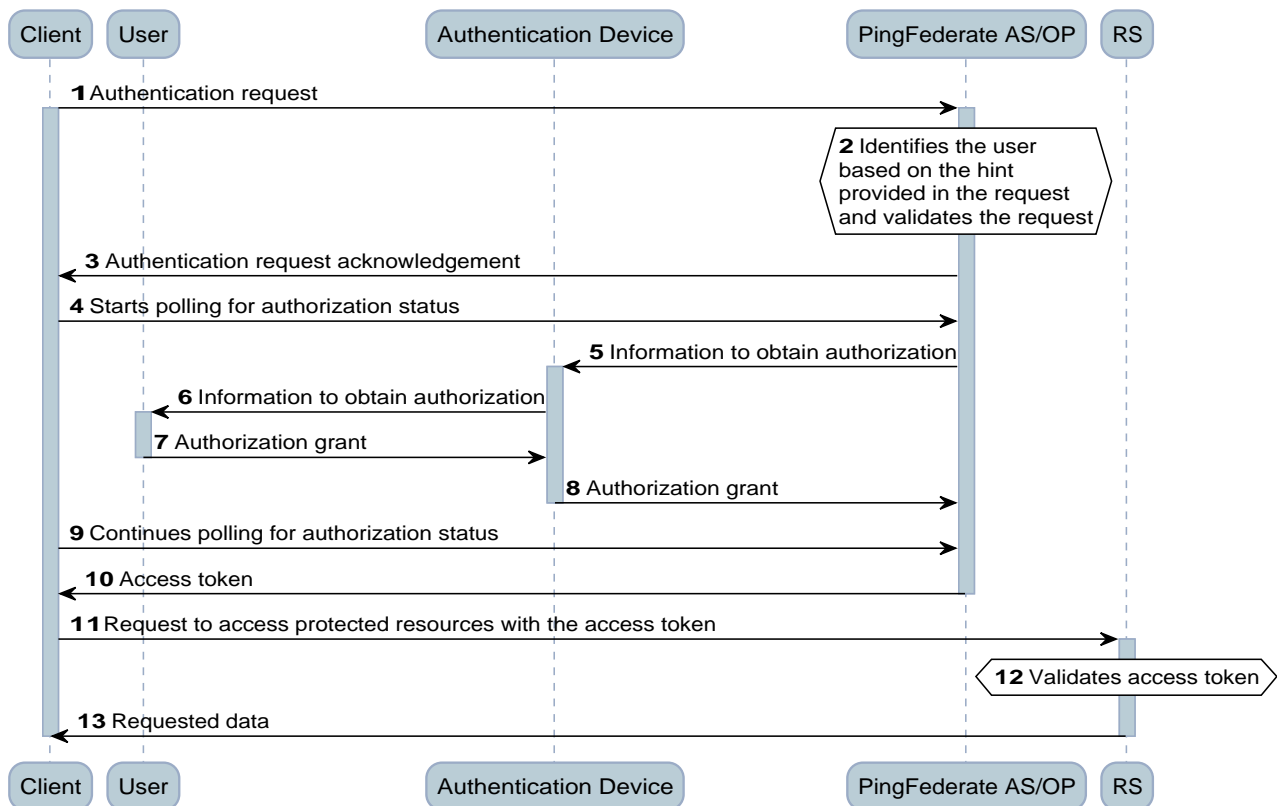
Client User Authentication Device PingFederate AS/OP RS

1 Authentication request

2 Identifies the user based on the hint provided in the request and validates the request

3 Authentication request acknowledgement

4 Starts polling for authorization status

5 Information to obtain authorization

6 Information to obtain authorization

7 Authorization grant

8 Authorization grant

9 Continues polling for authorization status

10 Access token

11 Request to access protected resources with the access token

12 Validates access token

13 Requested data

Client User Authentication Device PingFederate AS/OP RS